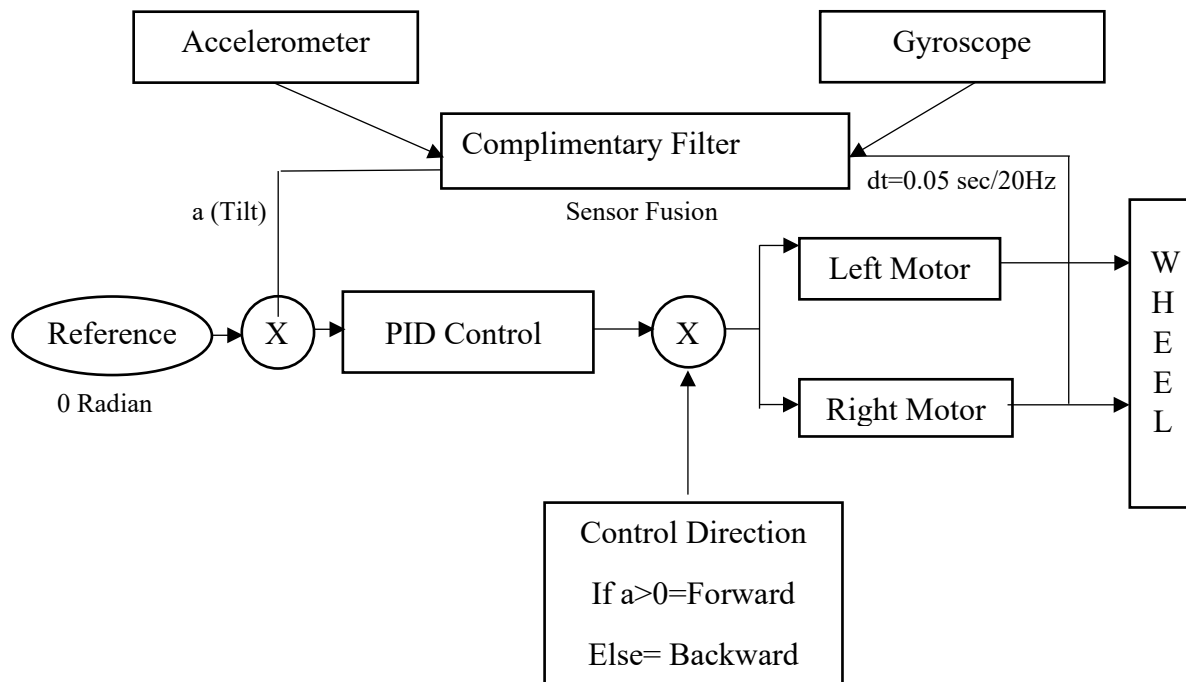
Accelerometer

Gyroscope

Complimentary Filter

dt=0.05 sec/20Hz

a (Tilt)

Sensor Fusion

Left Motor

W
H
E
E
L

Reference

X

PID Control

X

0 Radian

Right Motor

Control Direction

If a>0=Forward

Else= Backward